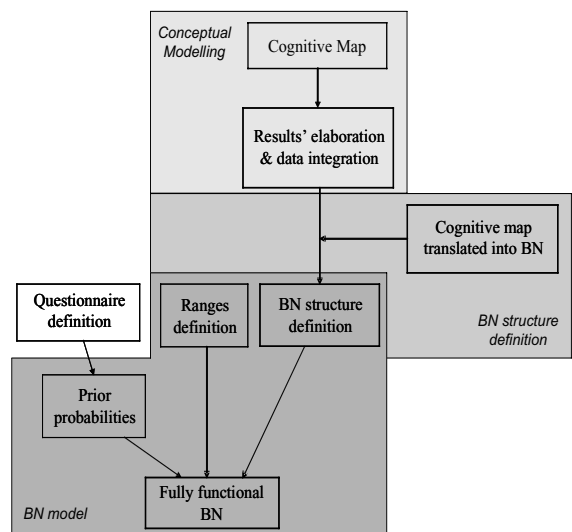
Conceptual Modelling

Cognitive Map

Results' elaboration & data integration

Cognitive map translated into BN

Questionnaire definition

Ranges definition

BN structure definition

BN structure definition

Prior probabilities

Fully functional BN

BN model